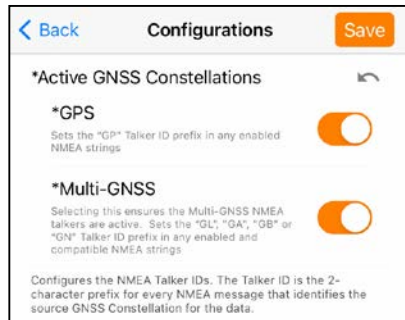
< Back Configurations Save

*Active GNSS Constellations

*GPS
Sets the "GP" Talker ID prefix in any enabled NMEA strings

*Multi-GNSS
Selecting this ensures the Multi-GNSS NMEA talkers are active. Sets the "GL", "GA", "GB" or "GN" Talker ID prefix in any enabled and compatible NMEA strings

Configures the NMEA Talker IDs. The Talker ID is the 2-character prefix for every NMEA message that identifies the source GNSS Constellation for the data.